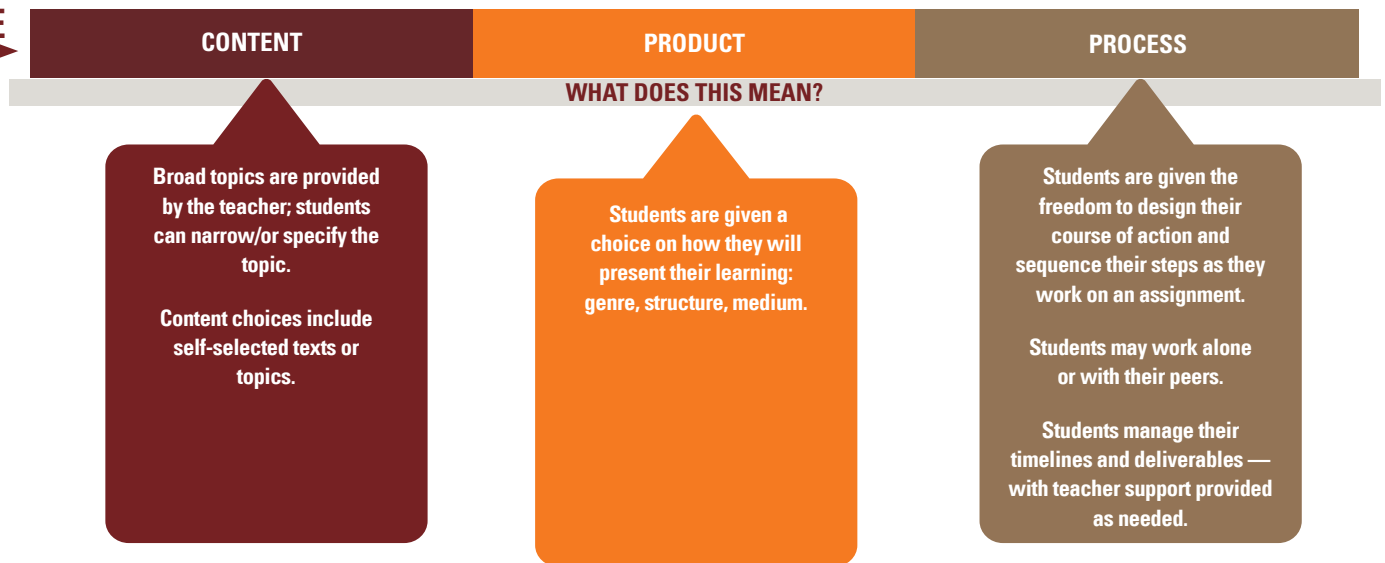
E

CONTENT

PRODUCT

PROCESS

WHAT DOES THIS MEAN?

Broad topics are provided by the teacher; students can narrow/or specify the topic.

Content choices include self-selected texts or topics.

Students are given a choice on how they will present their learning: genre, structure, medium.

Students are given the freedom to design their course of action and sequence their steps as they work on an assignment.

Students may work alone or with their peers.

Students manage their timelines and deliverables — with teacher support provided as needed.